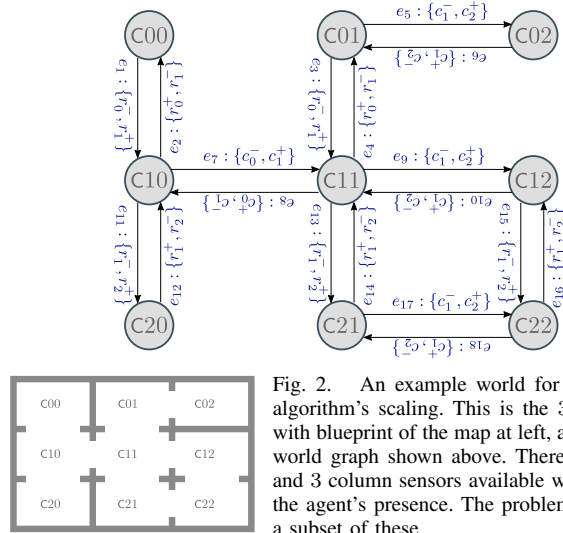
C00

C01

$e_5 : \{c_1^-, c_2^+\}$

C02

$e_6 : \{c_1^+, c_2^-\}$

$e_1 : \{r_0^-, r_1^+\}$

$e_2 : \{r_0^+, r_1^-\}$

$e_3 : \{r_0^-, r_1^+\}$

$e_4 : \{r_0^+, r_1^-\}$

$e_7 : \{c_0^-, c_1^+\}$

$e_9 : \{c_1^-, c_2^+\}$

C10

C11

C12

$e_8 : \{c_0^+, c_1^-\}$

$e_{10} : \{c_1^+, c_2^-\}$

$e_{11} : \{r_1^-, r_2^+\}$

$e_{12} : \{r_1^+, r_2^-\}$

$e_{13} : \{r_1^-, r_2^+\}$

$e_{14} : \{r_1^+, r_2^-\}$

$e_{15} : \{r_1^-, r_2^+\}$

$e_{16} : \{r_1^+, r_2^-\}$

$e_{17} : \{c_1^-, c_2^+\}$

C20

C21

C22

$e_{18} : \{c_1^+, c_2^-\}$

C00 C01 C02

C10 C11 C12

C20 C21 C22

Fig. 2. An example world for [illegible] algorithm's scaling. This is the 3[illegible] with blueprint of the map at left, a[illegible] world graph shown above. There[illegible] and 3 column sensors available w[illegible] the agent's presence. The problem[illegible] a subset of these.